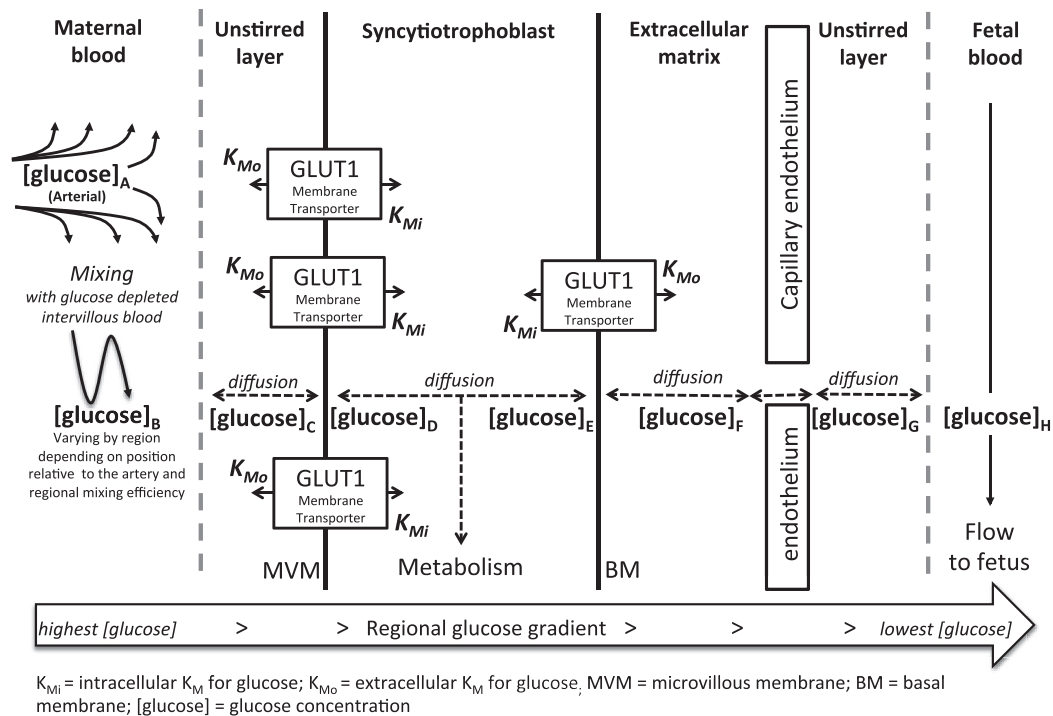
Maternal blood

Unstirred layer

Syncytiotrophoblast

Extracellular matrix

Unstirred layer

Fetal blood

$[glucose]_A$
(Arterial)

Mixing
with glucose depleted intervillous blood

$[glucose]_B$
Varying by region depending on position relative to the artery and regional mixing efficiency

$K_{Mo}$
GLUT1
Membrane Transporter
$K_{Mi}$

$K_{Mo}$
GLUT1
Membrane Transporter
$K_{Mi}$

GLUT1
Membrane Transporter
$K_{Mo}$
$K_{Mi}$

Capillary endothelium

diffusion
diffusion
diffusion
diffusion

$[glucose]_C$ $[glucose]_D$ $[glucose]_E$ $[glucose]_F$ $[glucose]_G$ $[glucose]_H$

$K_{Mo}$
GLUT1
Membrane Transporter
$K_{Mi}$

endothelium

MVM
Metabolism
BM
Flow to fetus

highest [glucose] > > Regional glucose gradient > > > lowest [glucose]

$K_{Mi}$ = intracellular $K_M$ for glucose; $K_{Mo}$ = extracellular $K_M$ for glucose; MVM = microvillous membrane; BM = basal membrane; [glucose] = glucose concentration